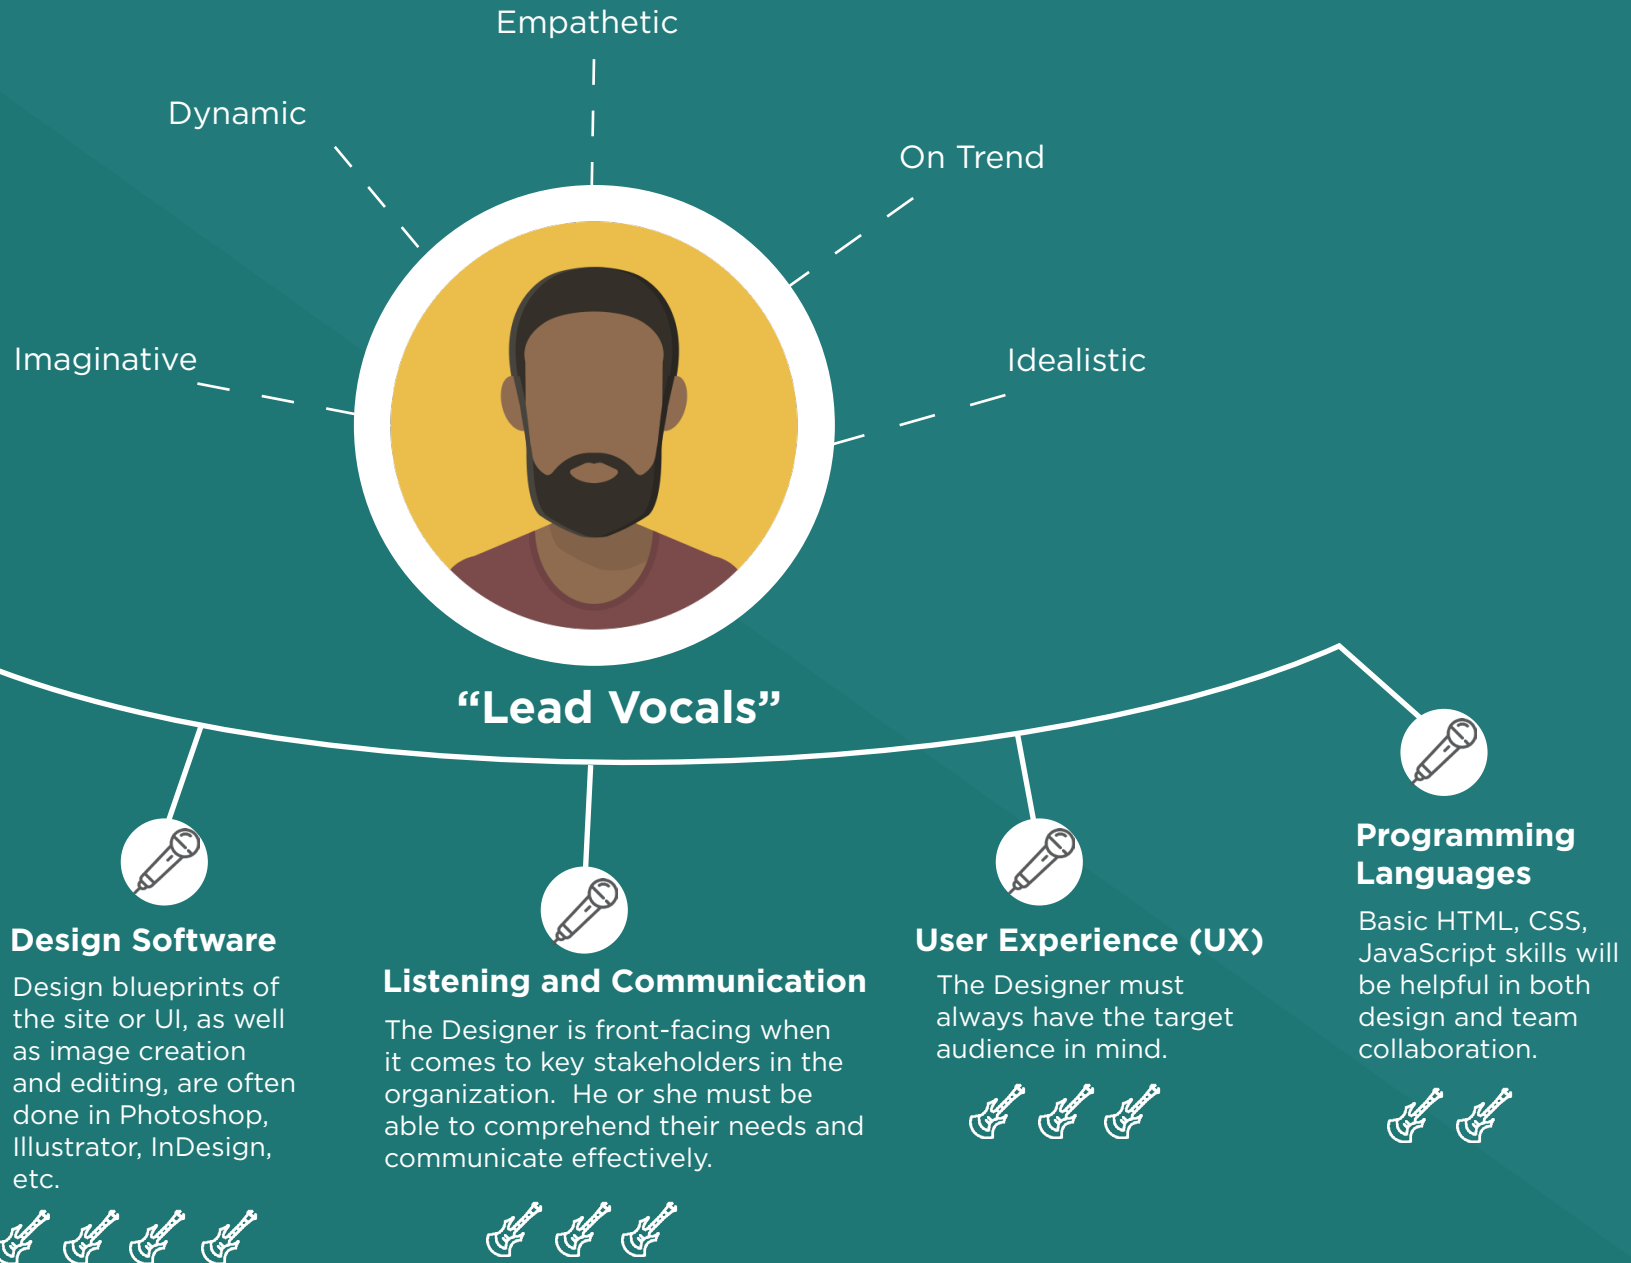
Empathetic

Dynamic

On Trend

Imaginative

Idealistic

“Lead Vocals”

Programming Languages

Basic HTML, CSS, JavaScript skills will be helpful in both design and team collaboration.

Design Software

Design blueprints of the site or UI, as well as image creation and editing, are often done in Photoshop, Illustrator, InDesign, etc.

Listening and Communication

The Designer is front-facing when it comes to key stakeholders in the organization. He or she must be able to comprehend their needs and communicate effectively.

User Experience (UX)

The Designer must always have the target audience in mind.